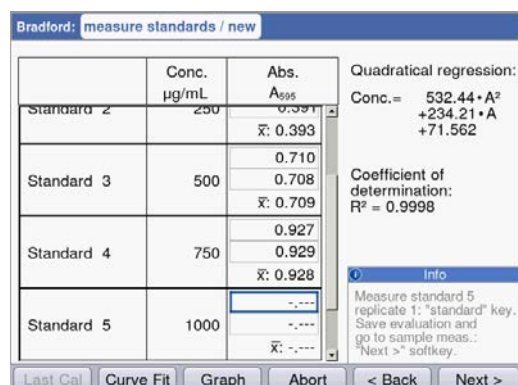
Bradford: measure standards / new

| | Conc. µg/mL | Abs. $A_{595}$ |
|---|---|---|
| Standard 2 | 250 | 0.391 |
| | | $\bar{x}$: 0.393 |
| Standard 3 | 500 | 0.710 |
| | | 0.708 |
| | | $\bar{x}$: 0.709 |
| Standard 4 | 750 | 0.927 |
| | | 0.929 |
| | | $\bar{x}$: 0.928 |
| Standard 5 | 1000 | -.--- |
| | | -.--- |
| | | $\bar{x}$: -.--- |

Quadratical regression:

Conc.= 532.44 • A² +234.21 • A +71.562

Coefficient of determination:
R² = 0.9998

Info

Measure standard 5 replicate 1: "standard" key. Save evaluation and go to sample meas.: "Next >" softkey.

Last Cal | Curve Fit | Graph | Abort | < Back | Next >